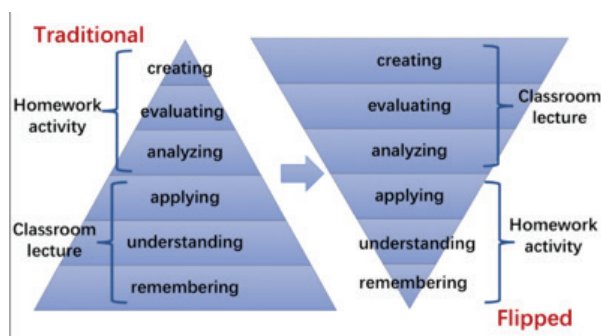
Traditional

Homework activity

creating

evaluating

analyzing

Classroom lecture

applying

understanding

remembering

creating

evaluating

analyzing

Classroom lecture

applying

understanding

remembering

Homework activity

Flipped